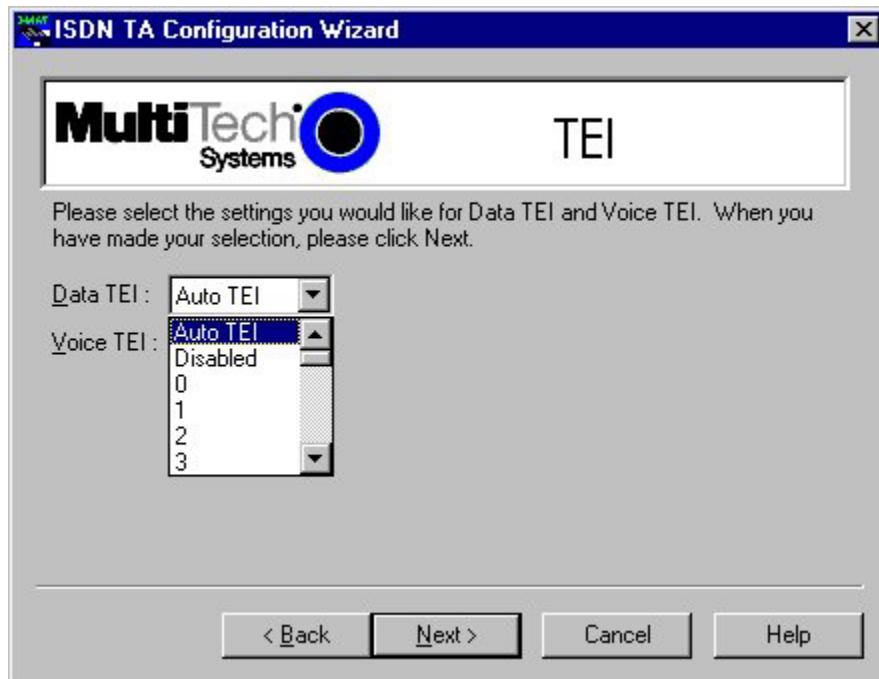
ISDN TA Configuration Wizard

MultiTech Systems

TEI

Please select the settings you would like for Data TEI and Voice TEI. When you have made your selection, please click Next.

Data TEI : Auto TEI

Voice TEI : Auto TEI
Disabled
0
1
2
3

< Back
Next >
Cancel
Help